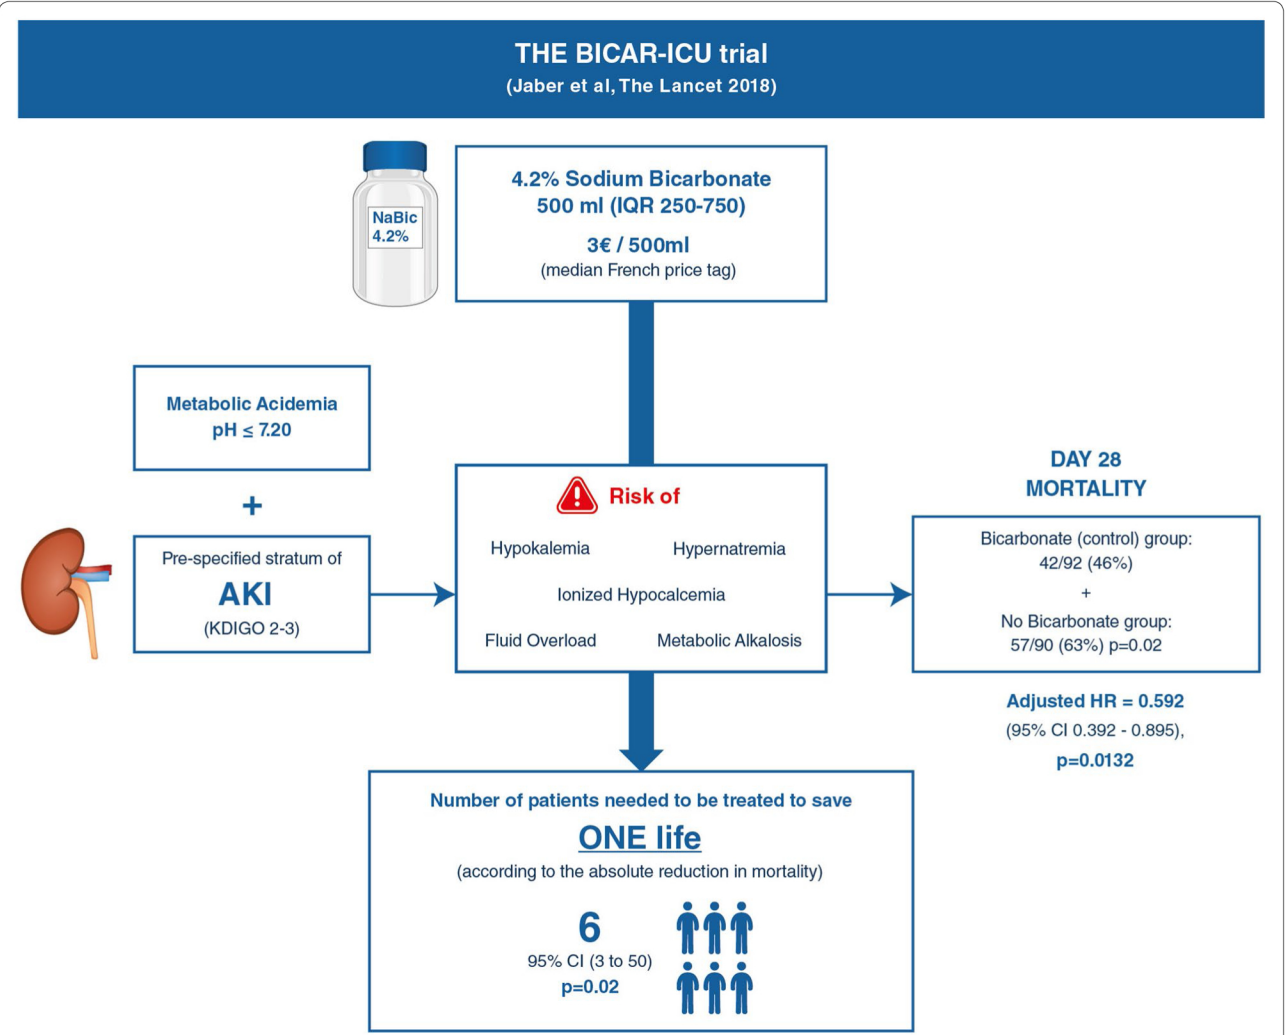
THE BICAR-ICU trial
(Jaber et al, The Lancet 2018)

NaBic
4.2%

4.2% Sodium Bicarbonate
500 ml (IQR 250-750)
3€ / 500ml
(median French price tag)

Metabolic Acidemia
pH ≤ 7.20

+

Pre-specified stratum of
AKI
(KDIGO 2-3)

Risk of
Hypokalemia
Hypernatremia
Ionized Hypocalcemia
Fluid Overload
Metabolic Alkalosis

DAY 28
MORTALITY

Bicarbonate (control) group:
42/92 (46%)
+
No Bicarbonate group:
57/90 (63%) p=0.02

Adjusted HR = 0.592
(95% CI 0.392 - 0.895),
p=0.0132

Number of patients needed to be treated to save
ONE life
(according to the absolute reduction in mortality)

6
95% CI (3 to 50)
p=0.02